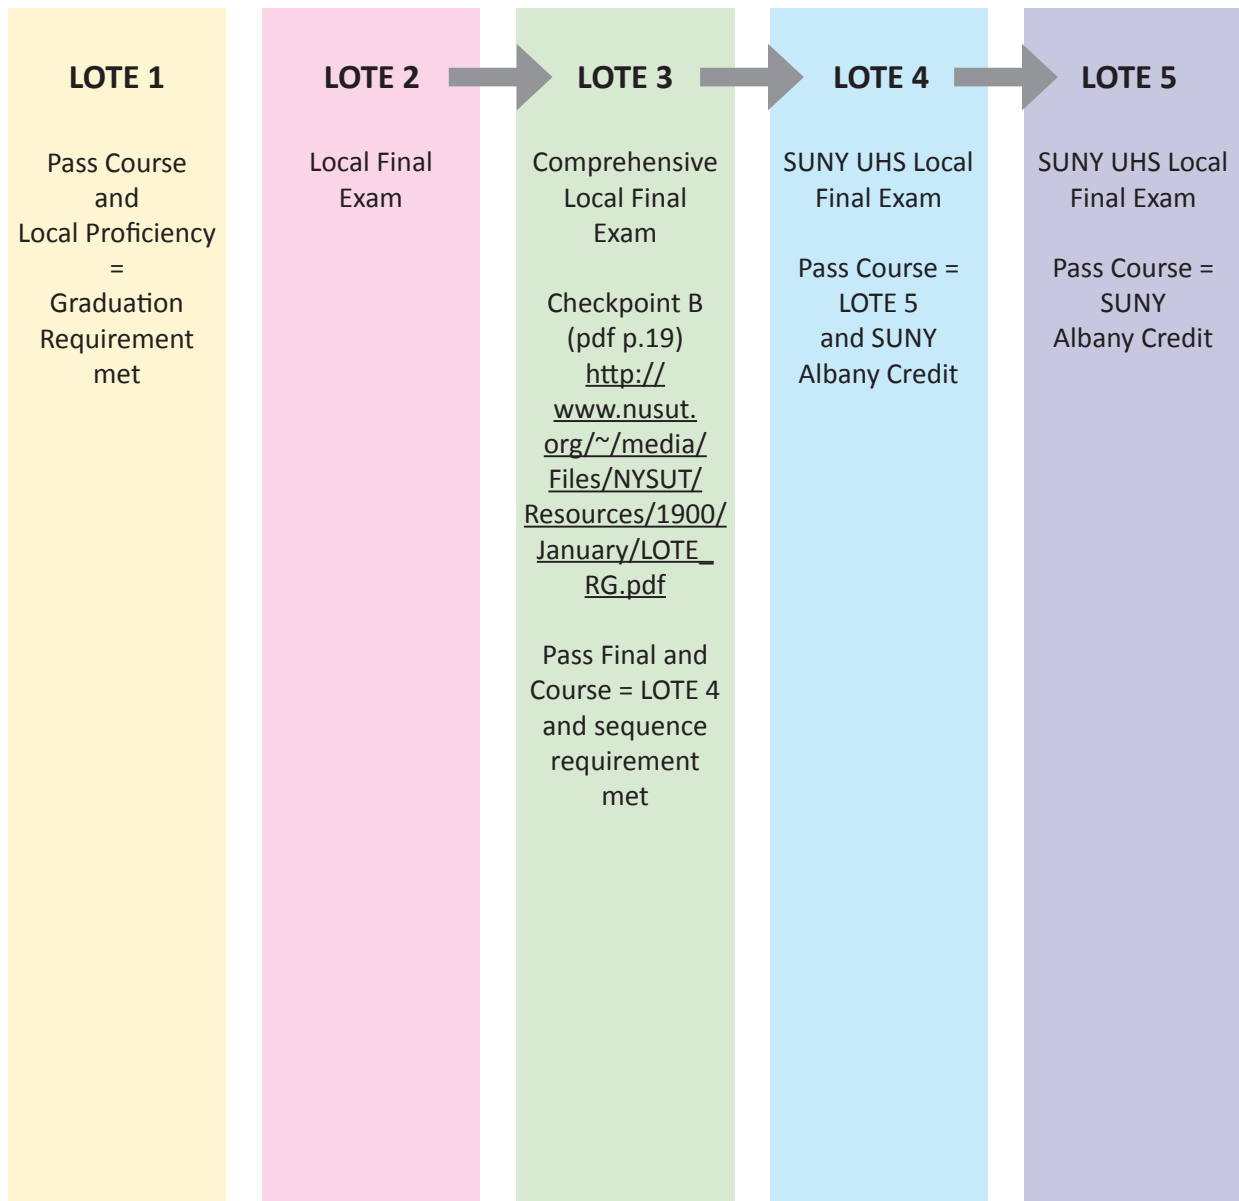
LOTE 1

Pass Course and Local Proficiency = Graduation Requirement met

LOTE 2

Local Final Exam

LOTE 3

Comprehensive Local Final Exam

Checkpoint B (pdf p.19) http://www.nusut.org/~/media/Files/NYSUT/Resources/1900/January/LOTE_RG.pdf

Pass Final and Course = LOTE 4 and sequence requirement met

LOTE 4

SUNY UHS Local Final Exam

Pass Course = LOTE 5 and SUNY Albany Credit

LOTE 5

SUNY UHS Local Final Exam

Pass Course = SUNY Albany Credit